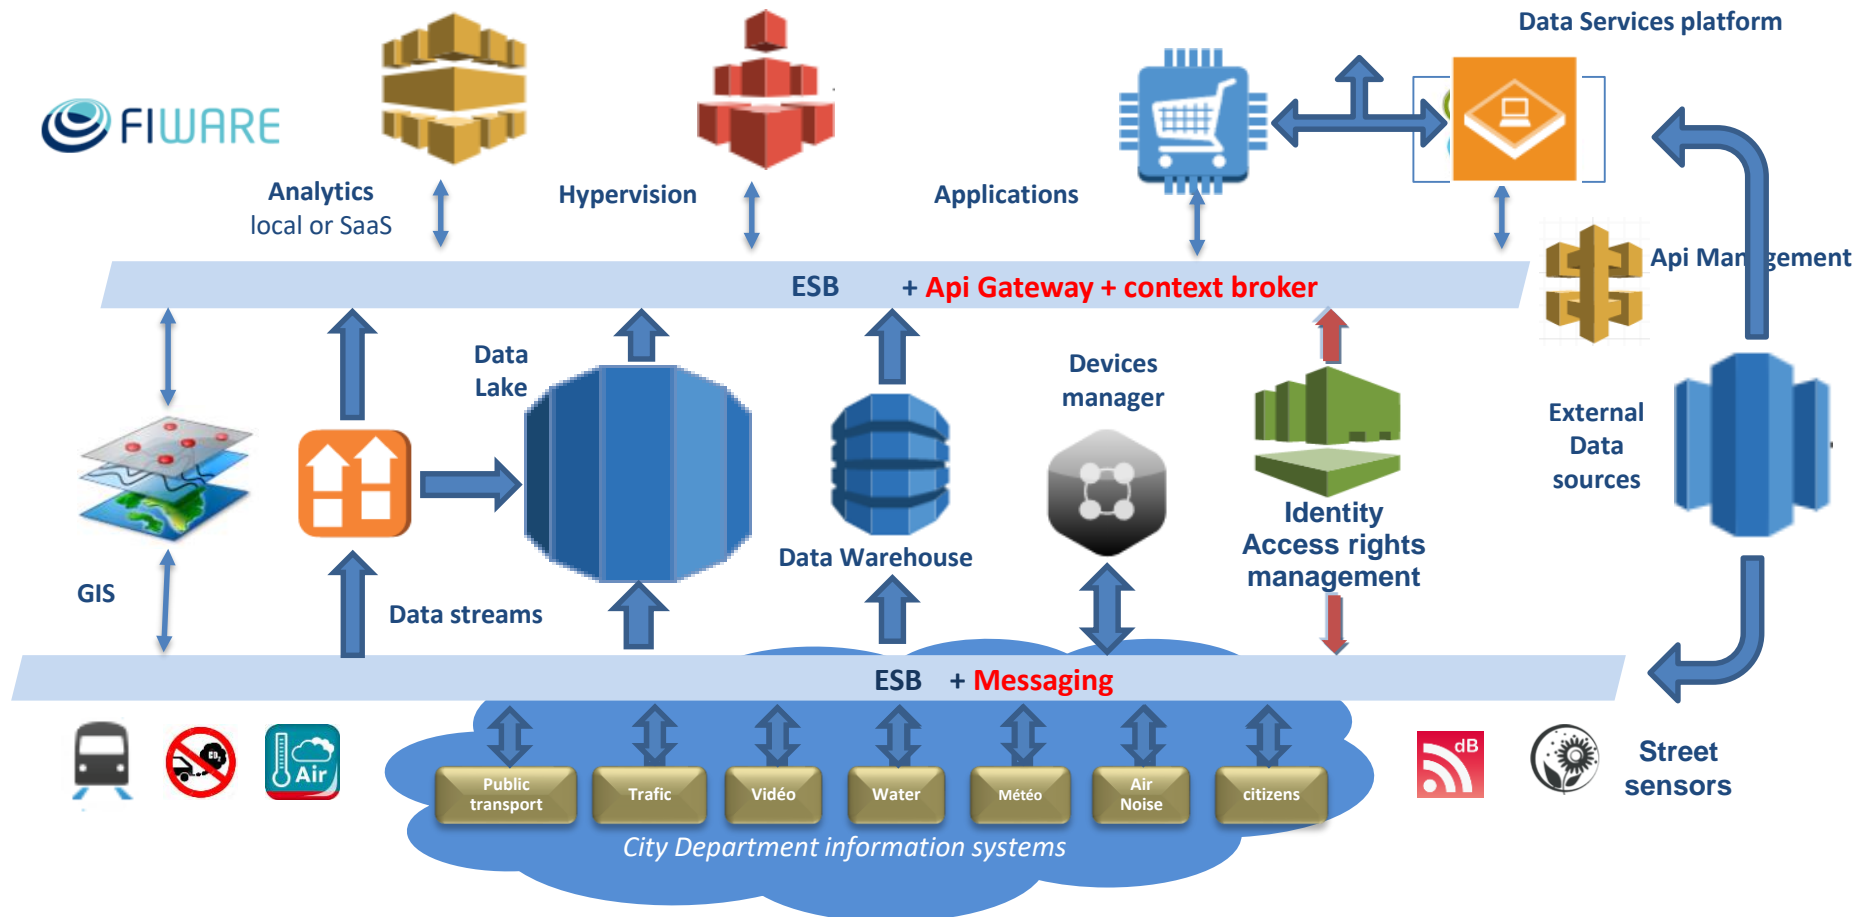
Data Services platform

FIWARE

Analytics
local or SaaS

Hypervision

Applications

Api Man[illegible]gement

ESB + Api Gateway + context broker

Data Lake

Devices manager

External Data sources

GIS

Data Warehouse

Identity Access rights management

Data streams

ESB + Messaging

Air

dB

Street sensors

Public transport

Trafic

Vidéo

Water

Météo

Air Noise

citizens

City Department information systems